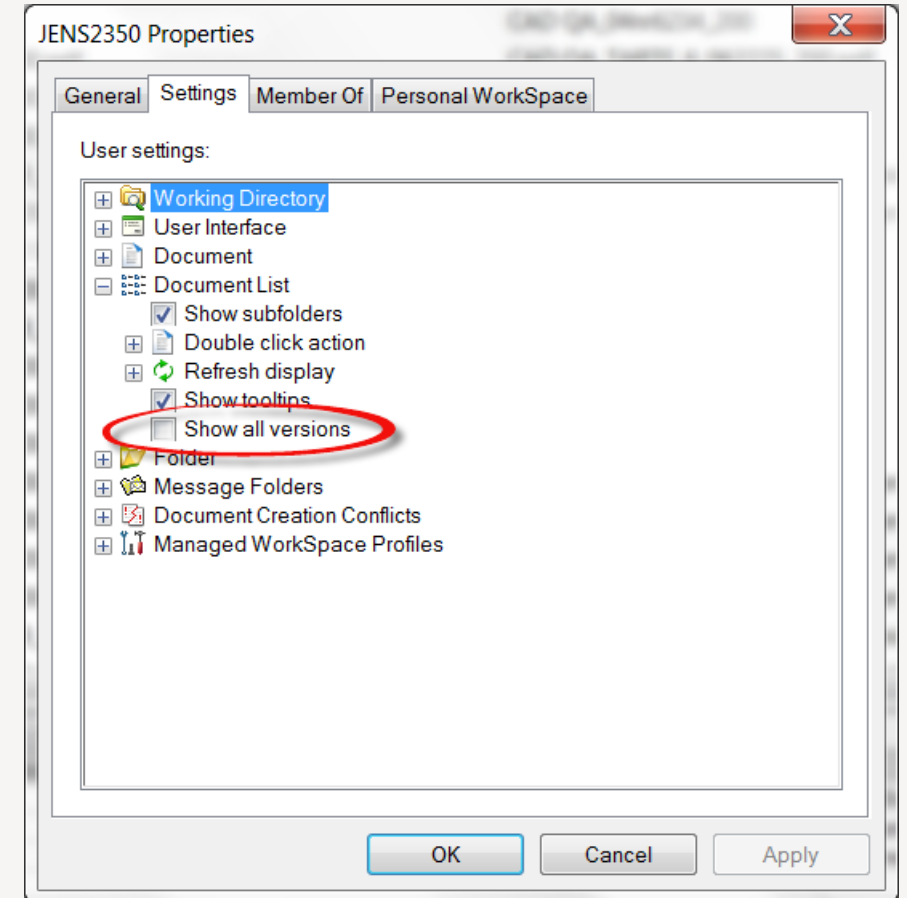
JENS2350 Properties

General | Settings | Member Of | Personal WorkSpace

User settings:

Working Directory
User Interface
Document
Document List
Show subfolders
Double click action
Refresh display
Show tooltips
Show all versions
Folder
Message Folders
Document Creation Conflicts
Managed WorkSpace Profiles

OK | Cancel | Apply